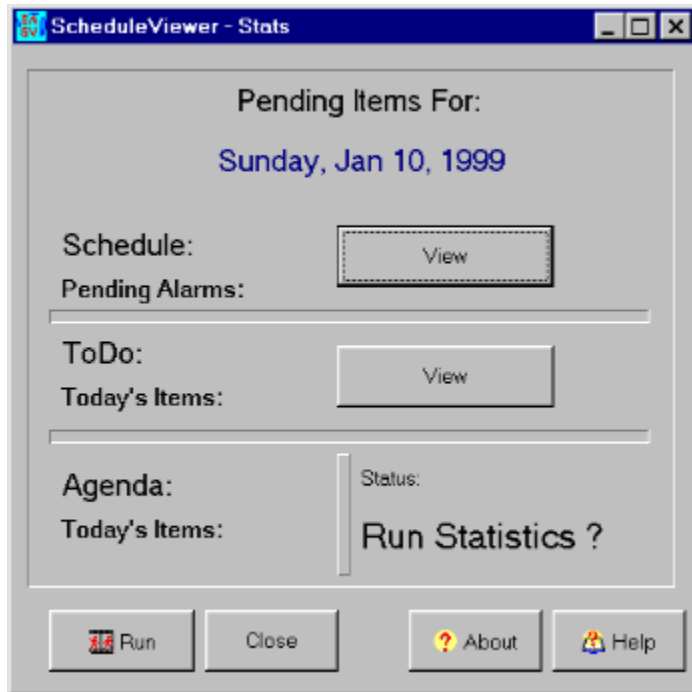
ScheduleViewer - Stats

Pending Items For:

Sunday, Jan 10, 1999

Schedule:

Pending Alarms:

View

ToDo:

Today's Items:

View

Agenda:

Today's Items:

Status:

Run Statistics ?

Run

Close

About

Help